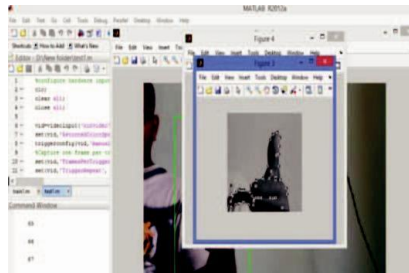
MATLAB R2012a

File Edit Text Go Cell Tools Debug Parallel Desktop Window Help

Shortcuts How to Add What's New

Editor - D:\New folder\test.m

1 %configure hardware input
2 clc
3 clear all
4 close all
5
6 vid=videoinput('winvideo'
7 set(vid,'ReturnedColorSpa
8 triggerconfig(vid,'manual
9 %Capture one frame per t
10 set(vid,'FramesPerTrigger
11 set(vid,'TriggerRepeat',

test.m test.m

Command Window

88
88
87

Figure 4

File Edit View Insert Too

Figure 2

File Edit View Insert Tools Desktop Window Help